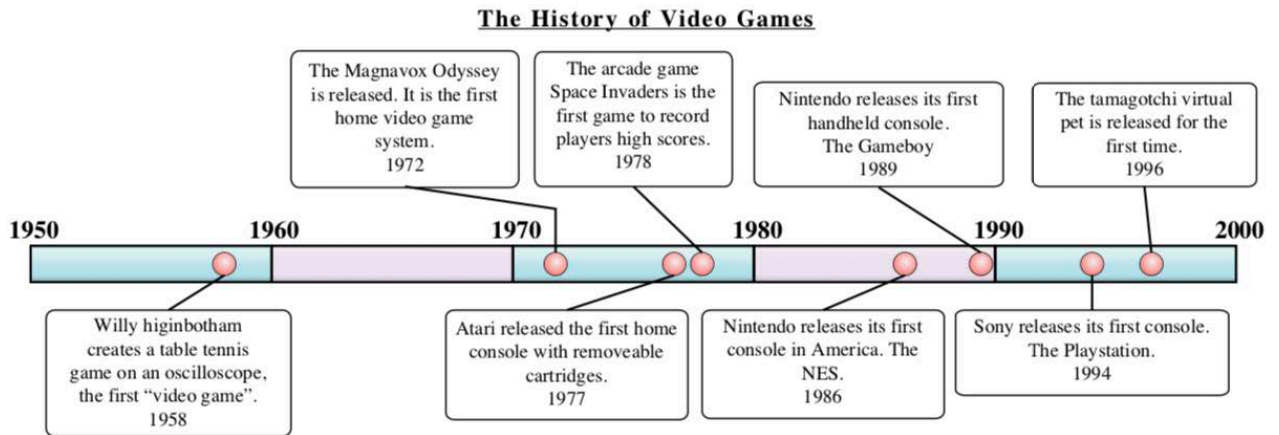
The History of Video Games

The Magnavox Odyssey is released. It is the first home video game system. 1972

The arcade game Space Invaders is the first game to record players high scores. 1978

Nintendo releases its first handheld console. The Gameboy 1989

The tamagotchi virtual pet is released for the first time. 1996

1950 1960 1970 1980 1990 2000

Willy higinbotham creates a table tennis game on an oscilloscope, the first "video game". 1958

Atari released the first home console with removeable cartridges. 1977

Nintendo releases its first console in America. The NES. 1986

Sony releases its first console. The Playstation. 1994